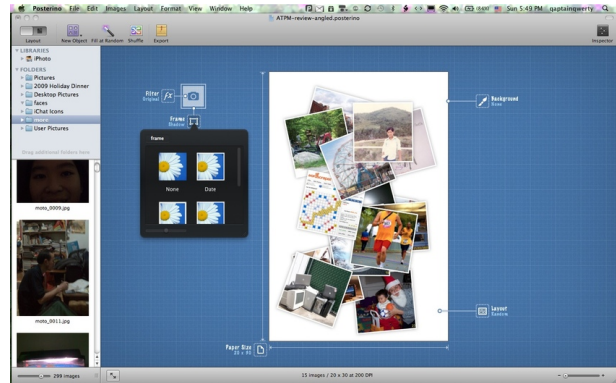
Posterino File Edit Images Layout Format View Window Help

Sun 5:49 PM qaptainqwerty

ATPM-review-angled.posterino

Layout New Object Fill at Random Shuffle Export Inspector

LIBRARIES
iPhoto
FOLDERS
Pictures
2009 Holiday Dinner
Desktop Pictures
faces
iChat Icons
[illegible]
User Pictures

Drop additional folders here

moto_0009.jpg

moto_0011.jpg

Filter
Original

Frame
Shadow

Frame

None Date

Background
None

Layout
Random

Paper Size
20 x 30

299 images

15 images / 20 x 30 at 200 DPI